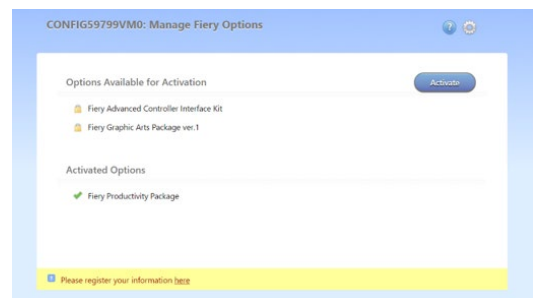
CONFIG59799VM0: Manage Fiery Options

Options Available for Activation

Activate

Fiery Advanced Controller Interface Kit

Fiery Graphic Arts Package ver.1

Activated Options

Fiery Productivity Package

Please register your information here